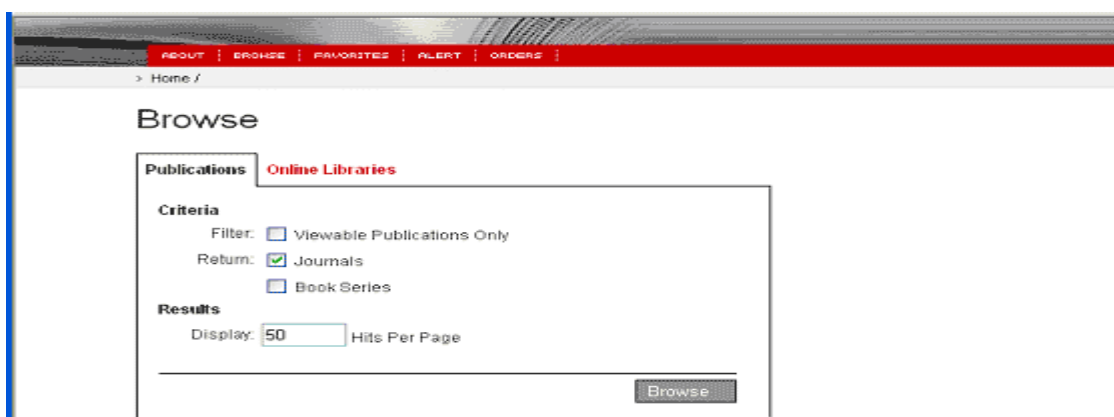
ABOUT | BROWSE | FAVORITES | ALERT | ORDERS |

> Home /

Browse

Publications | Online Libraries

Criteria

Filter: Viewable Publications Only

Return: Journals

Book Series

Results

Display: 50 Hits Per Page

Browse